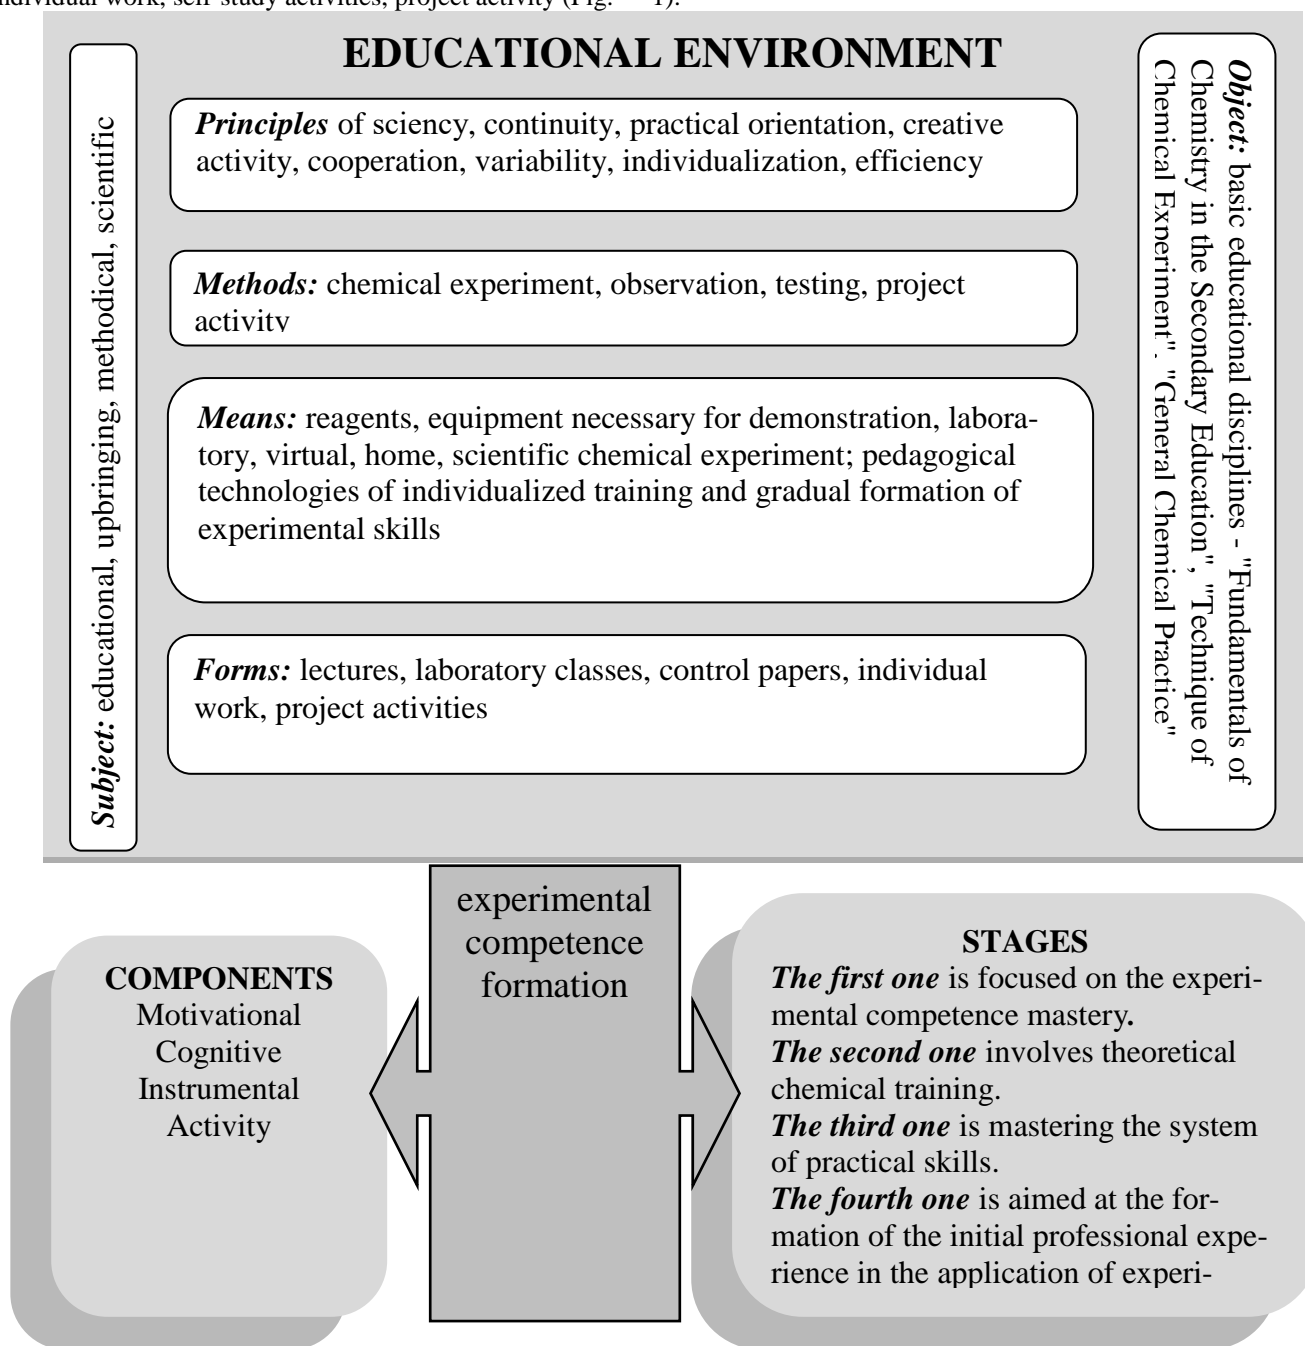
individual work, self-study activities, project activity (Fig. 1).

EDUCATIONAL ENVIRONMENT

Subject: educational, upbringing, methodical, scientific

Principles of sciency, continuity, practical orientation, creative activity, cooperation, variability, individualization, efficiency

Methods: chemical experiment, observation, testing, project activity

Means: reagents, equipment necessary for demonstration, laboratory, virtual, home, scientific chemical experiment; pedagogical technologies of individualized training and gradual formation of experimental skills

Forms: lectures, laboratory classes, control papers, individual work, project activities

Object: basic educational disciplines - "Fundamentals of Chemistry in the Secondary Education", "Technique of Chemical Experiment", "General Chemical Practice"

experimental competence formation

COMPONENTS
Motivational
Cognitive
Instrumental
Activity

STAGES
The first one is focused on the experimental competence mastery.
The second one involves theoretical chemical training.
The third one is mastering the system of practical skills.
The fourth one is aimed at the formation of the initial professional experience in the application of experi-